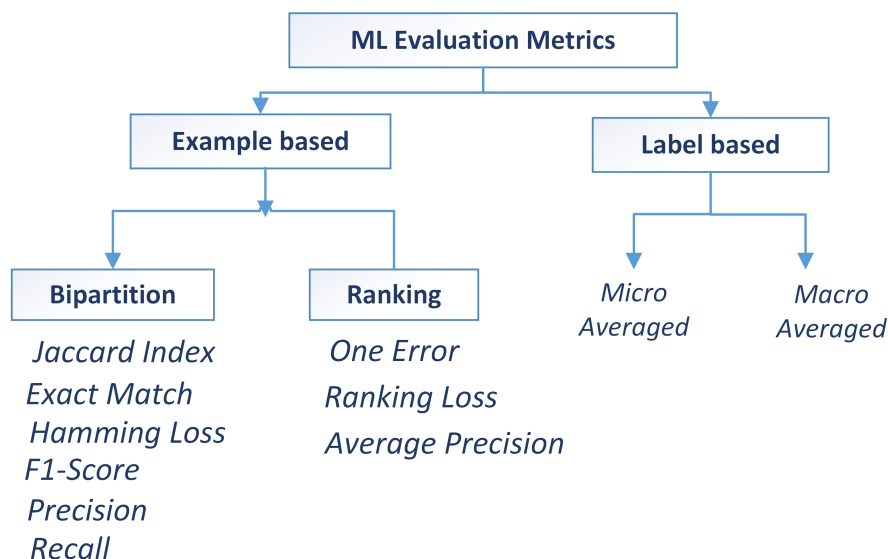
ML Evaluation Metrics

Example based

Label based

Bipartition

Jaccard Index
Exact Match
Hamming Loss
F1-Score
Precision
Recall

Ranking

One Error
Ranking Loss
Average Precision

Micro Averaged

Macro Averaged